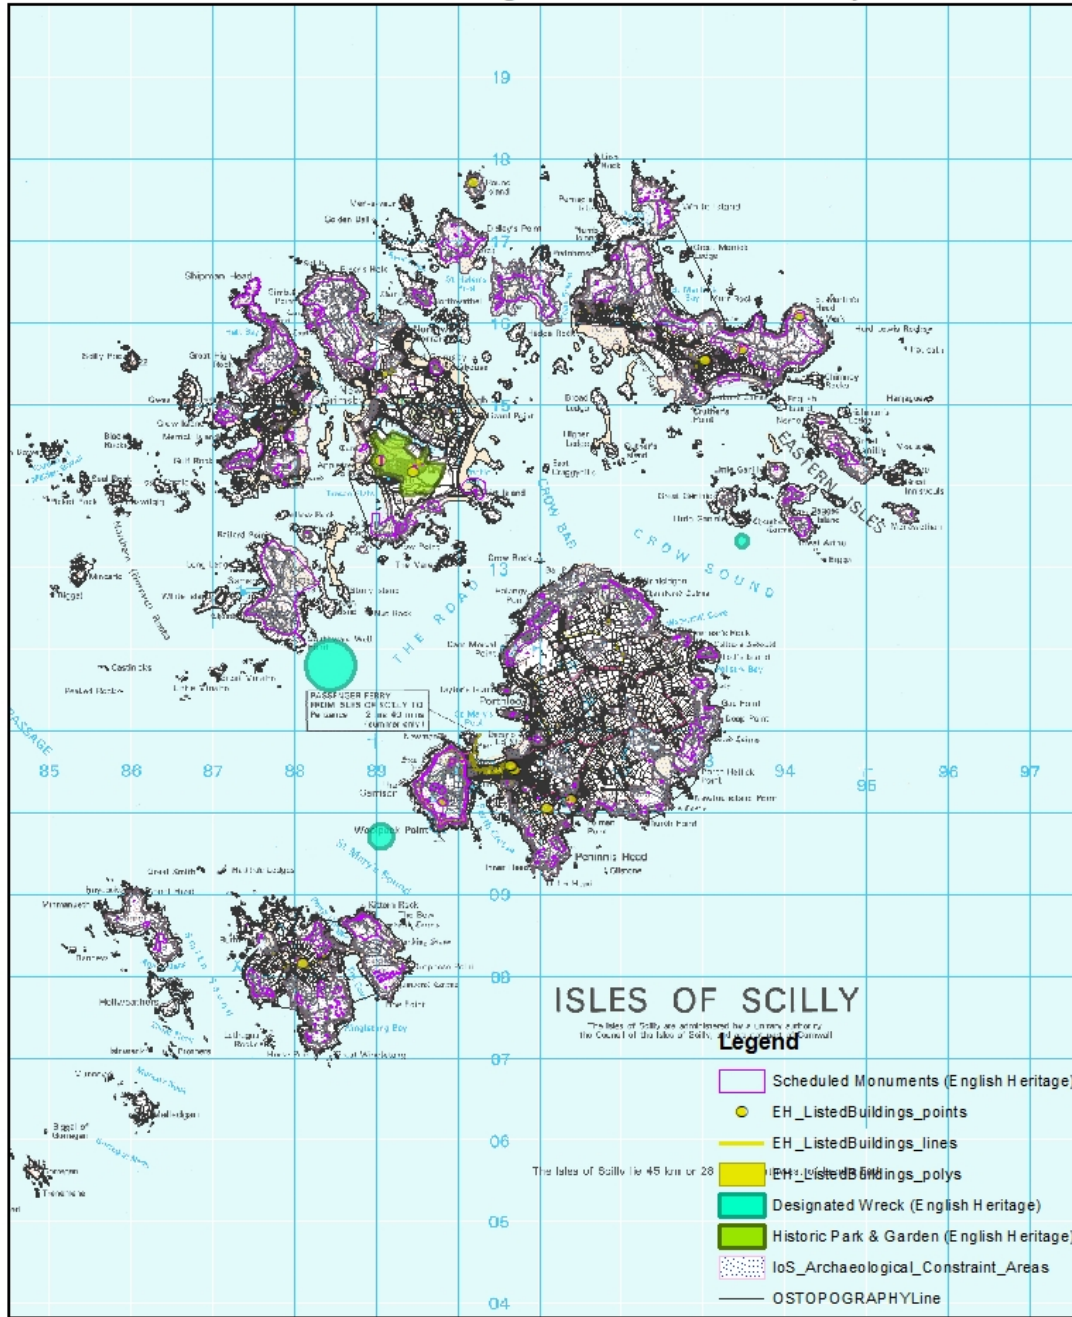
19

18

17

16

15

13

09

08

07

06

05

04

85 86 87 88 89 94 95 96 97

EASTERN ISLES

CROW SOUND

CROW BAR

THE ROAD

St Mary's Sound

Shipman Head

Peninnis Head

Woolpack Point

Garrison

Castinicks

PASSENGER FERRY FROM ISLES OF SCILLY TO Penzance 2 hrs 40 mins

ISLES OF SCILLY

The Isles of Scilly are administered by a unitary authority the Council of the Isles of Scilly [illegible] Cornwall

The Isles of Scilly lie 45 km or 28 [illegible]

Legend

Scheduled Monuments (English Heritage)

EH_ListedBuildings_points

EH_ListedBuildings_lines

EH_ListedBuildings_polys

Designated Wreck (English Heritage)

Historic Park & Garden (English Heritage)

IoS_Archaeological_Constraint_Areas

OSTOPOGRAPHYLine